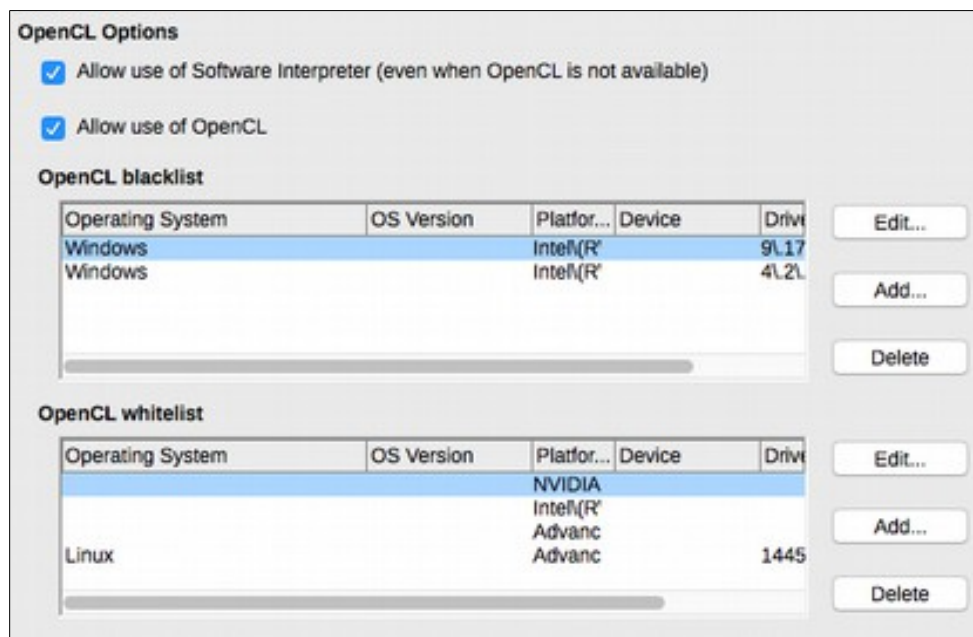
OpenCL Options

Allow use of Software Interpreter (even when OpenCL is not available)

Allow use of OpenCL

OpenCL blacklist

| Operating System | OS Version | Platfor... | Device | Drive |
|---|---|---|---|---|
| Windows | | Intel\(R' | | 9\.17 |
| Windows | | Intel\(R' | | 4\.2\. |

Edit...

Add...

Delete

OpenCL whitelist

| Operating System | OS Version | Platfor... | Device | Drive |
|---|---|---|---|---|
| | | NVIDIA | | |
| | | Intel\(R' | | |
| | | Advanc | | |
| Linux | | Advanc | | 1445 |

Edit...

Add...

Delete